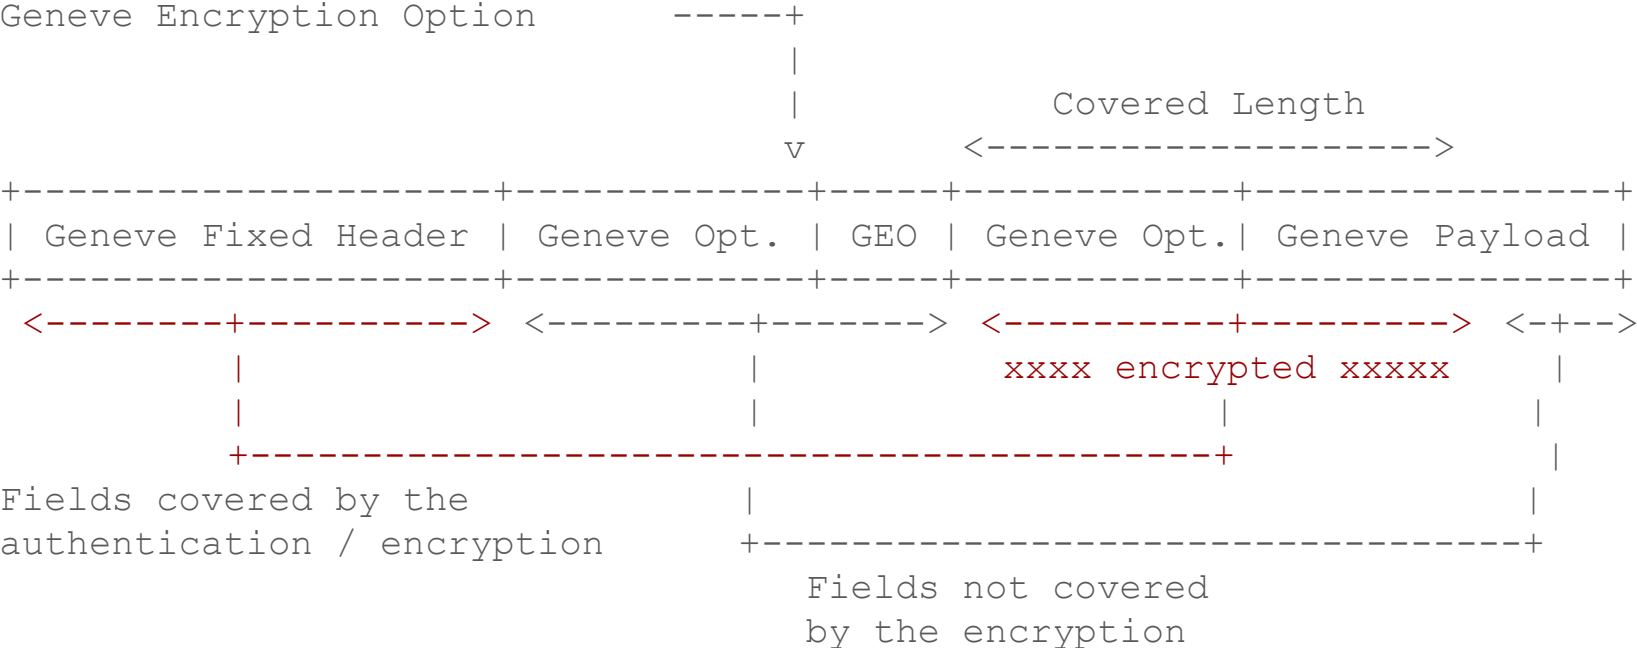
Geneve Encryption Option

Covered Length

| Geneve Fixed Header | Geneve Opt. | GEO | Geneve Opt.| Geneve Payload |

xxxx encrypted xxxxx

Fields covered by the authentication / encryption

Fields not covered by the encryption